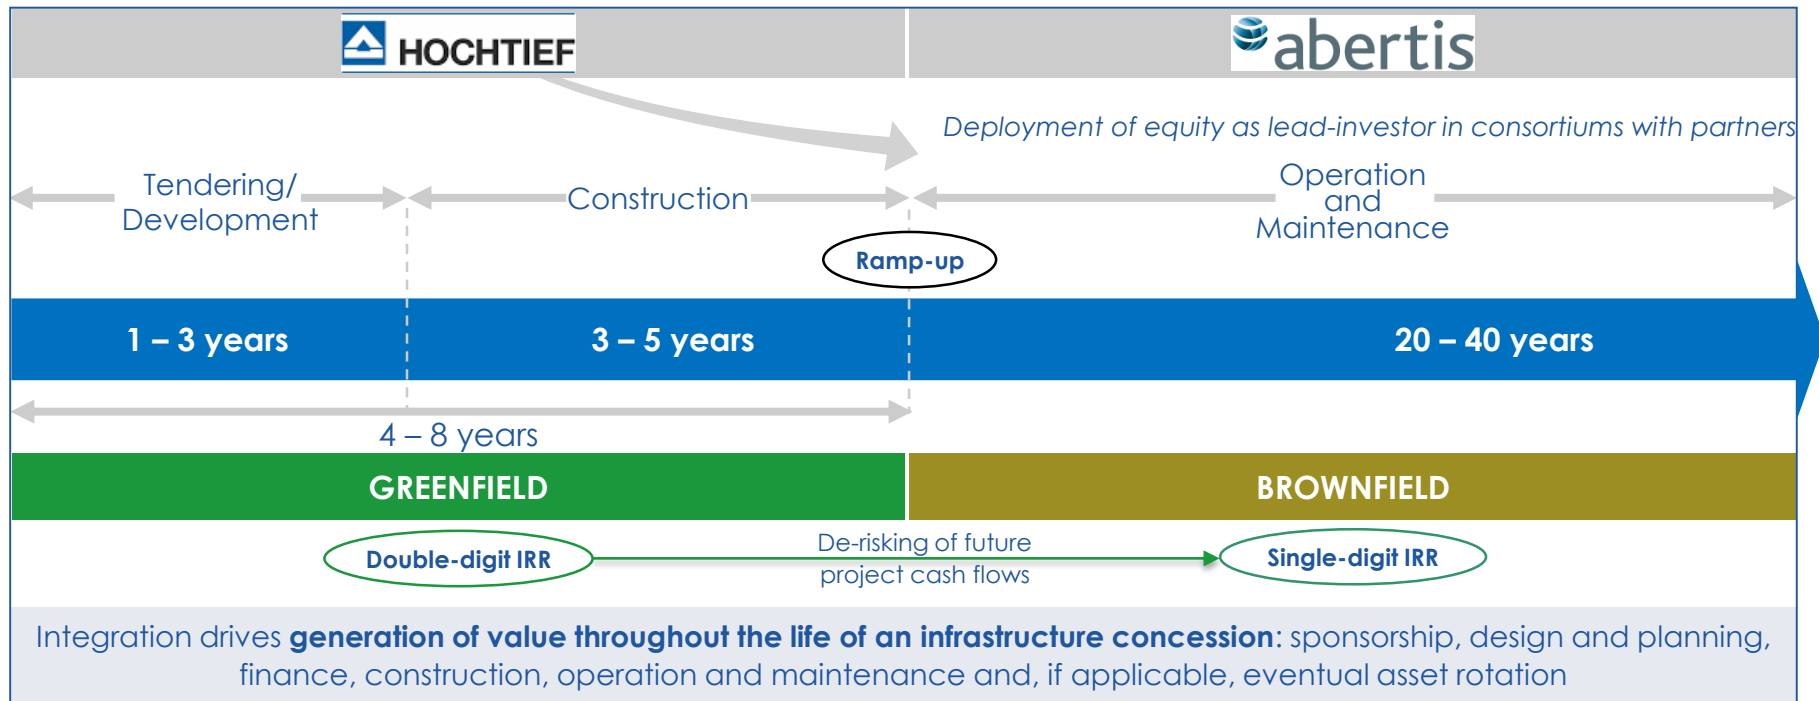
HOCHTIEF

abertis

Deployment of equity as lead-investor in consortiums with partners

Tendering/ Development

Construction

Operation and Maintenance

Ramp-up

1 – 3 years

3 – 5 years

20 – 40 years

4 – 8 years

GREENFIELD

BROWNFIELD

Double-digit IRR

De-risking of future project cash flows

Single-digit IRR

Integration drives **generation of value throughout the life of an infrastructure concession**: sponsorship, design and planning, finance, construction, operation and maintenance and, if applicable, eventual asset rotation